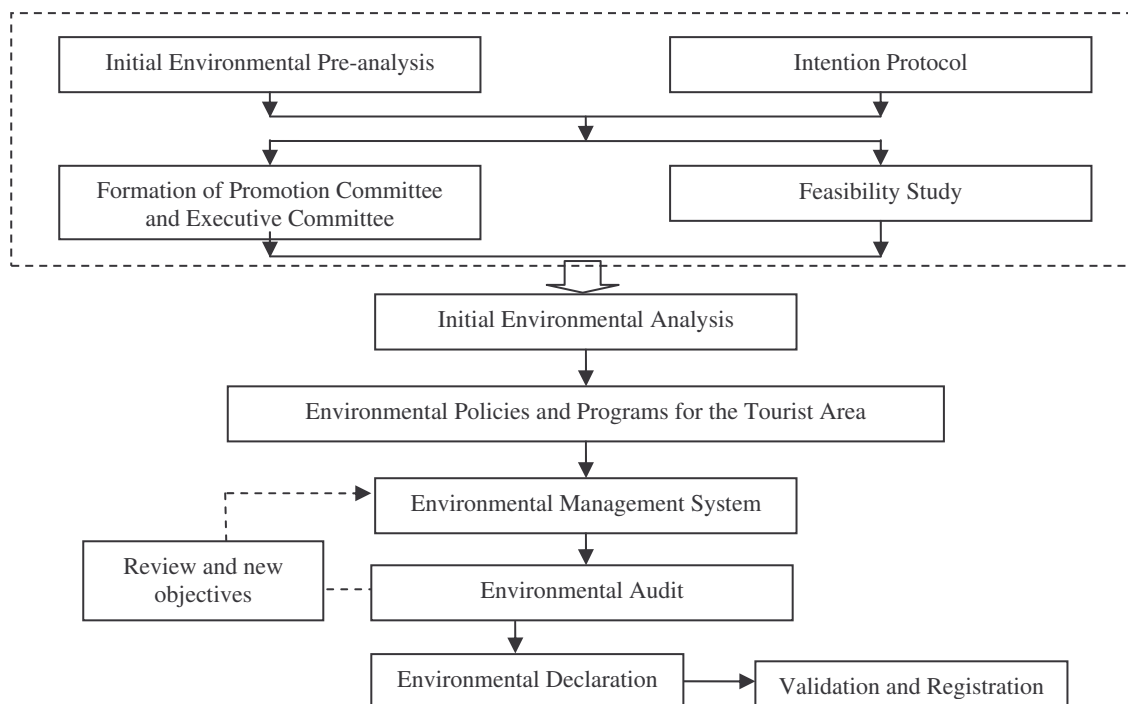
Initial Environmental Pre-analysis

Intention Protocol

Formation of Promotion Committee and Executive Committee

Feasibility Study

Initial Environmental Analysis

Environmental Policies and Programs for the Tourist Area

Environmental Management System

Review and new objectives

Environmental Audit

Environmental Declaration

Validation and Registration